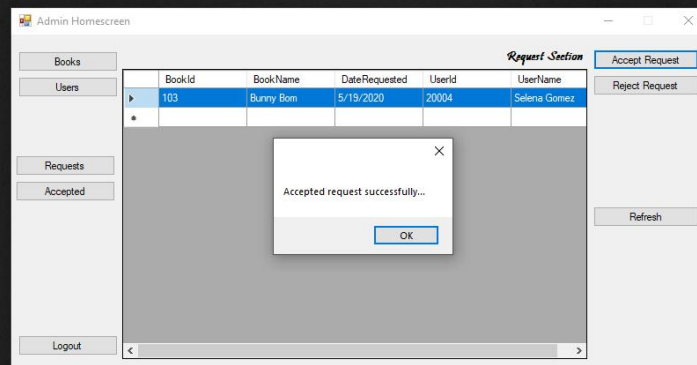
Admin Homescreen

Books

Users

Requests

Accepted

Logout

Request Section

| | BookId | BookName | DateRequested | UserId | UserName |
|---|---|---|---|---|---|
| ▶ | 103 | Bunny Bom | 5/19/2020 | 20004 | Selena Gomez |
| * | | | | | |

Accept Request

Reject Request

Refresh

Accepted request successfully...

OK